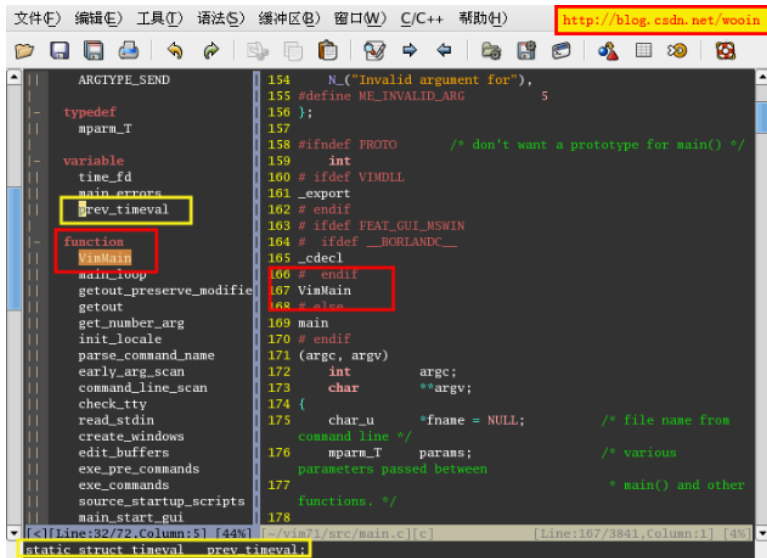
文件(F) 编辑(E) 工具(T) 语法(S) 缓冲区(B) 窗口(W) C/C++ 帮助(H) http://blog.csdn.net/wooin

ARGTYPE_SEND

typedef
mparm_T

variable
time_fd
main_errors
prev_timeval

function
VimMain
main_loop
getout_preserve_modifie
getout
get_number_arg
init_locale
parse_command_name
early_arg_scan
command_line_scan
check_tty
read_stdin
create_windows
edit_buffers
exe_pre_commands
exe_commands
source_startup_scripts
main_start_gui

154 N_("Invalid argument for"),
155 #define ME_INVALID_ARG 5
156 };
157
158 #ifndef PROTO /* don't want a prototype for main() */
159 int
160 # ifdef VIMDLL
161 _export
162 # endif
163 # ifdef FEAT_GUI_MSWIN
164 # ifdef __BORLANDC__
165 _cdecl
166 # endif
167 VimMain
168 # else
169 main
170 # endif
171 (argc, argv)
172 int argc;
173 char **argv;
174 {
175 char_u *fname = NULL; /* file name from command line */
176 mparm_T params; /* various parameters passed between
177 * main() and other functions. */
178

<[Line:32/72,Column:5] [44%] ~/vim71/src/main.c][c] [Line:167/3841,Column:1] [4%]
static struct timeval prev_timeval;